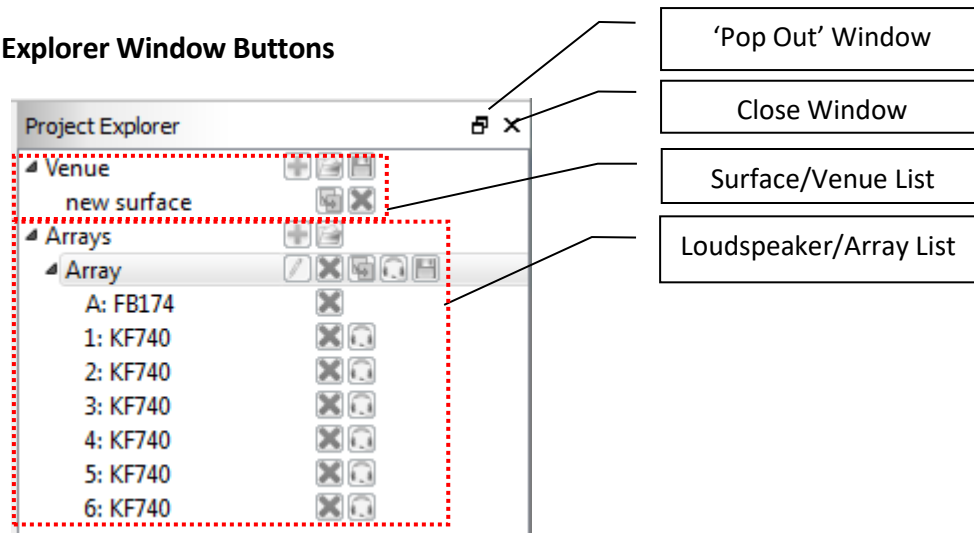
Explorer Window Buttons

'Pop Out' Window

Close Window

Surface/Venue List

Loudspeaker/Array List

Project Explorer

Venue

new surface

Arrays

Array

A: FB174

1: KF740

2: KF740

3: KF740

4: KF740

5: KF740

6: KF740